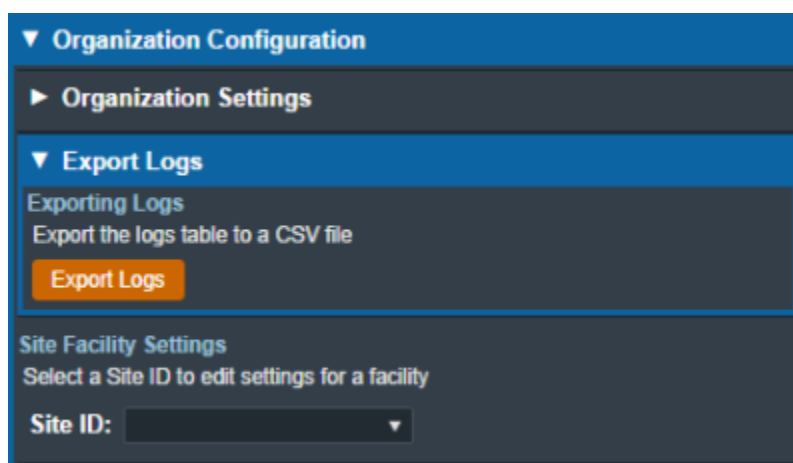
▼ Organization Configuration

► Organization Settings

▼ Export Logs

Exporting Logs

Export the logs table to a CSV file

Export Logs

Site Facility Settings

Select a Site ID to edit settings for a facility

Site ID: